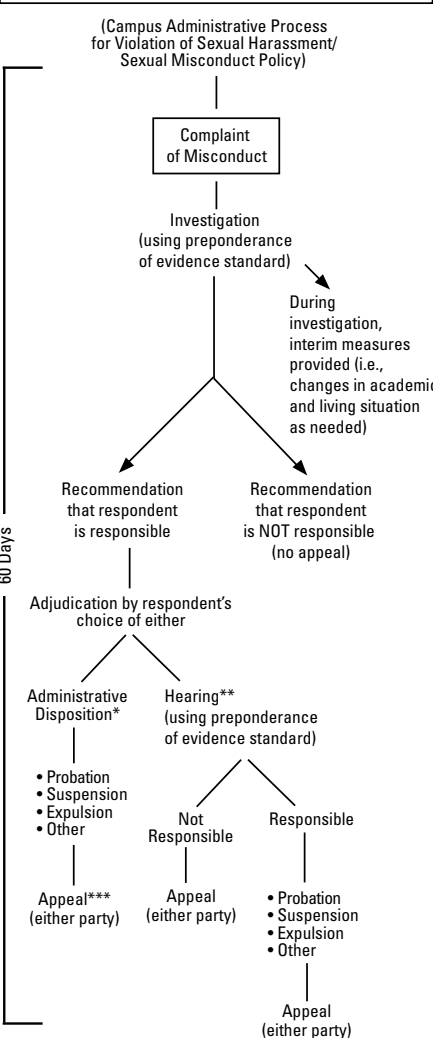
(Campus Administrative Process for Violation of Sexual Harassment/ Sexual Misconduct Policy)

60 Days

Complaint of Misconduct

Investigation (using preponderance of evidence standard)

During investigation, interim measures provided (i.e., changes in academic and living situation as needed)

Recommendation that respondent is responsible

Recommendation that respondent is NOT responsible (no appeal)

Adjudication by respondent's choice of either

Administrative Disposition*

• Probation
• Suspension
• Expulsion
• Other

Appeal*** (either party)

Hearing** (using preponderance of evidence standard)

Not Responsible

Appeal (either party)

Responsible

• Probation
• Suspension
• Expulsion
• Other

Appeal (either party)